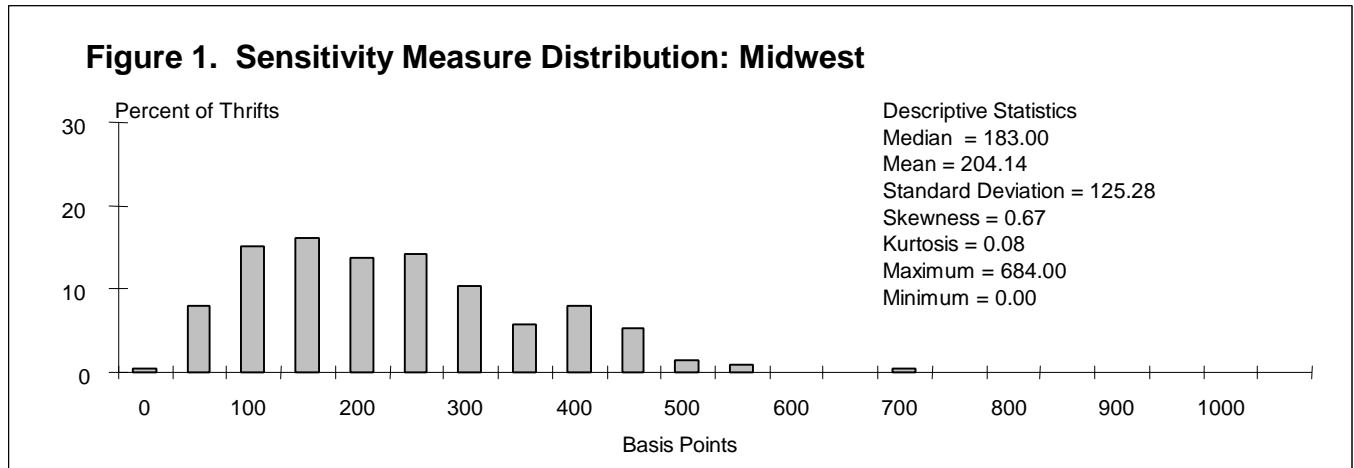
Figure 1. Sensitivity Measure Distribution: Midwest

Percent of Thrifts

30
20
10
0

Descriptive Statistics
Median = 183.00
Mean = 204.14
Standard Deviation = 125.28
Skewness = 0.67
Kurtosis = 0.08
Maximum = 684.00
Minimum = 0.00

0 100 200 300 400 500 600 700 800 900 1000

Basis Points